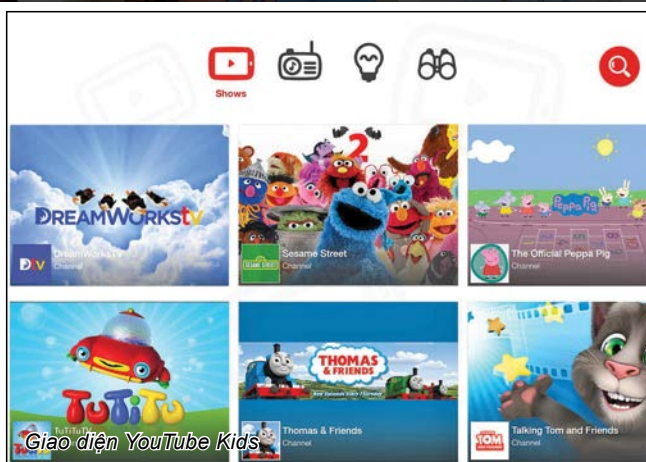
Shows

DREAMWORKS tv
DreamWorksTV
Channel

Sesame Street
Channel

Peppa Pig
The Official Peppa Pig
Channel

TuTiTu

THOMAS & FRIENDS
Thomas & Friends
Channel

TOM
Talking Tom and Friends
Channel

Giao diện YouTube Kids